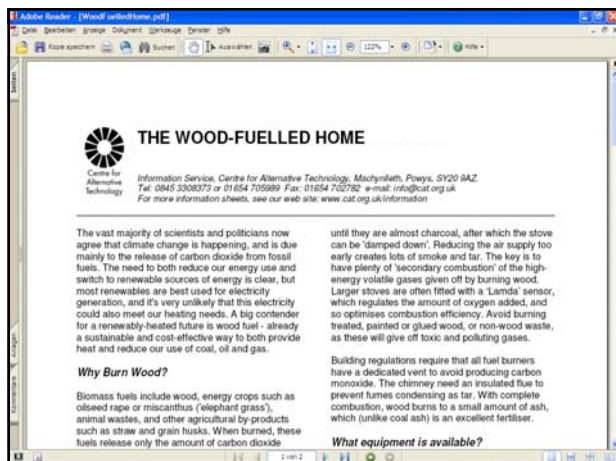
Adobe Reader - [Woodf uelledHome.pdf]

Datei Bearbeiten Anzeige Dokument Werkzeuge Fenster Hilfe

Kopie speichern Suchen Auswählen 122% Hilfe

Seiten

THE WOOD-FUELLED HOME

Centre for Alternative Technology

Information Service, Centre for Alternative Technology, Machynlleth, Powys, SY20 9AZ. Tel: 0845 3308373 or 01654 705989 Fax: 01654 702782 e-mail: info@cat.org.uk For more information sheets, see our web site: www.cat.org.uk/information

The vast majority of scientists and politicians now agree that climate change is happening, and is due mainly to the release of carbon dioxide from fossil fuels. The need to both reduce our energy use and switch to renewable sources of energy is clear, but most renewables are best used for electricity generation, and it's very unlikely that this electricity could also meet our heating needs. A big contender for a renewably-heated future is wood fuel - already a sustainable and cost-effective way to both provide heat and reduce our use of coal, oil and gas.

Why Burn Wood?

Biomass fuels include wood, energy crops such as oilseed rape or miscanthus ('elephant grass'), animal wastes, and other agricultural by-products such as straw and grain husks. When burned, these fuels release only the amount of carbon dioxide

until they are almost charcoal, after which the stove can be 'damped down'. Reducing the air supply too early creates lots of smoke and tar. The key is to have plenty of 'secondary combustion' of the high-energy volatile gases given off by burning wood. Larger stoves are often fitted with a 'Lamda' sensor, which regulates the amount of oxygen added, and so optimises combustion efficiency. Avoid burning treated, painted or glued wood, or non-wood waste, as these will give off toxic and polluting gases.

Building regulations require that all fuel burners have a dedicated vent to avoid producing carbon monoxide. The chimney need an insulated flue to prevent fumes condensing as tar. With complete combustion, wood burns to a small amount of ash, which (unlike coal ash) is an excellent fertiliser.

What equipment is available?

Anlagen

Kommentare

1 von 2